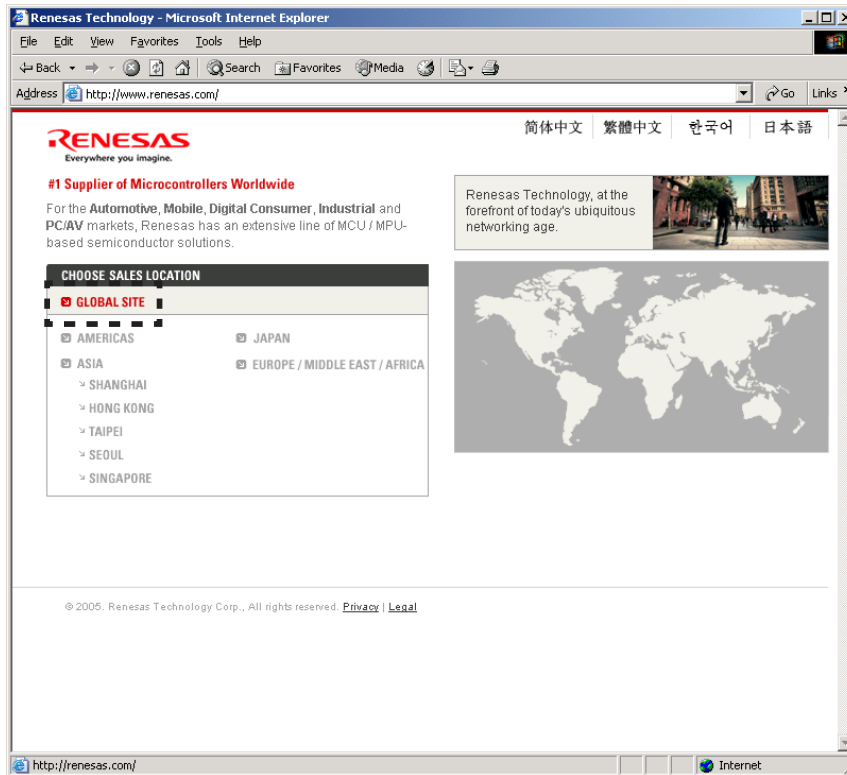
Renesas Technology - Microsoft Internet Explorer

File Edit View Favorites Tools Help

Back Search Favorites Media

Address http://www.renesas.com/ Go Links

简体中文 繁體中文 한국어 日本語

RENESAS
Everywhere you imagine.

#1 Supplier of Microcontrollers Worldwide

For the Automotive, Mobile, Digital Consumer, Industrial and PC/AV markets, Renesas has an extensive line of MCU / MPU-based semiconductor solutions.

Renesas Technology, at the forefront of today's ubiquitous networking age.

CHOOSE SALES LOCATION

GLOBAL SITE

AMERICAS

ASIA

SHANGHAI

HONG KONG

TAIPEI

SEOUL

SINGAPORE

JAPAN

EUROPE / MIDDLE EAST / AFRICA

© 2005. Renesas Technology Corp., All rights reserved. Privacy | Legal

http://renesas.com/

Internet